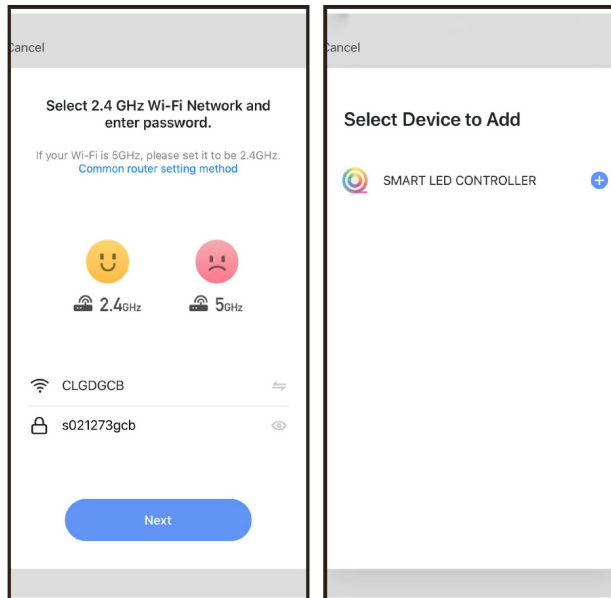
ancel

Select 2.4 GHz Wi-Fi Network and enter password.

If your Wi-Fi is 5GHz, please set it to be 2.4GHz.
Common router setting method

2.4GHz

5GHz

CLGDGCB

s021273gcb

Next

ancel

Select Device to Add

SMART LED CONTROLLER